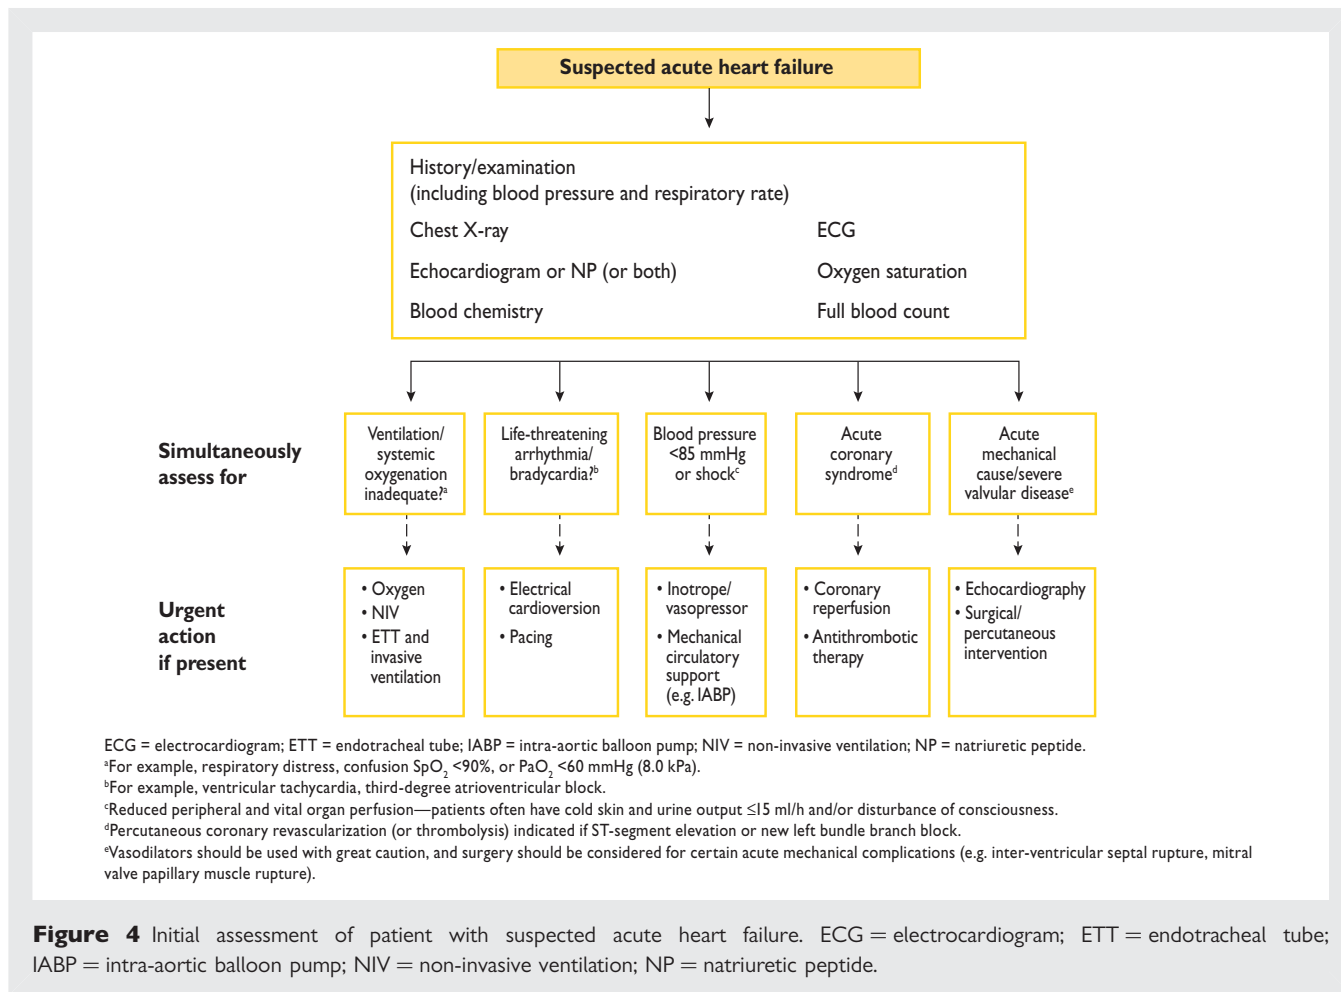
Suspected acute heart failure

History/examination
(including blood pressure and respiratory rate)

Chest X-ray

ECG

Echocardiogram or NP (or both)

Oxygen saturation

Blood chemistry

Full blood count

Simultaneously assess for

Ventilation/ systemic oxygenation inadequate?$^a$

Life-threatening arrhythmia/ bradycardia?$^b$

Blood pressure <85 mmHg or shock$^c$

Acute coronary syndrome$^d$

Acute mechanical cause/severe valvular disease$^e$

Urgent action if present

• Oxygen
• NIV
• ETT and invasive ventilation

• Electrical cardioversion
• Pacing

• Inotrope/ vasopressor
• Mechanical circulatory support (e.g. IABP)

• Coronary reperfusion
• Antithrombotic therapy

• Echocardiography
• Surgical/ percutaneous intervention

ECG = electrocardiogram; ETT = endotracheal tube; IABP = intra-aortic balloon pump; NIV = non-invasive ventilation; NP = natriuretic peptide.
$^a$For example, respiratory distress, confusion $SpO_2$ <90%, or $PaO_2$ <60 mmHg (8.0 kPa).
$^b$For example, ventricular tachycardia, third-degree atrioventricular block.
$^c$Reduced peripheral and vital organ perfusion—patients often have cold skin and urine output ≤15 ml/h and/or disturbance of consciousness.
$^d$Percutaneous coronary revascularization (or thrombolysis) indicated if ST-segment elevation or new left bundle branch block.
$^e$Vasodilators should be used with great caution, and surgery should be considered for certain acute mechanical complications (e.g. inter-ventricular septal rupture, mitral valve papillary muscle rupture).

Figure 4 Initial assessment of patient with suspected acute heart failure. ECG = electrocardiogram; ETT = endotracheal tube; IABP = intra-aortic balloon pump; NIV = non-invasive ventilation; NP = natriuretic peptide.